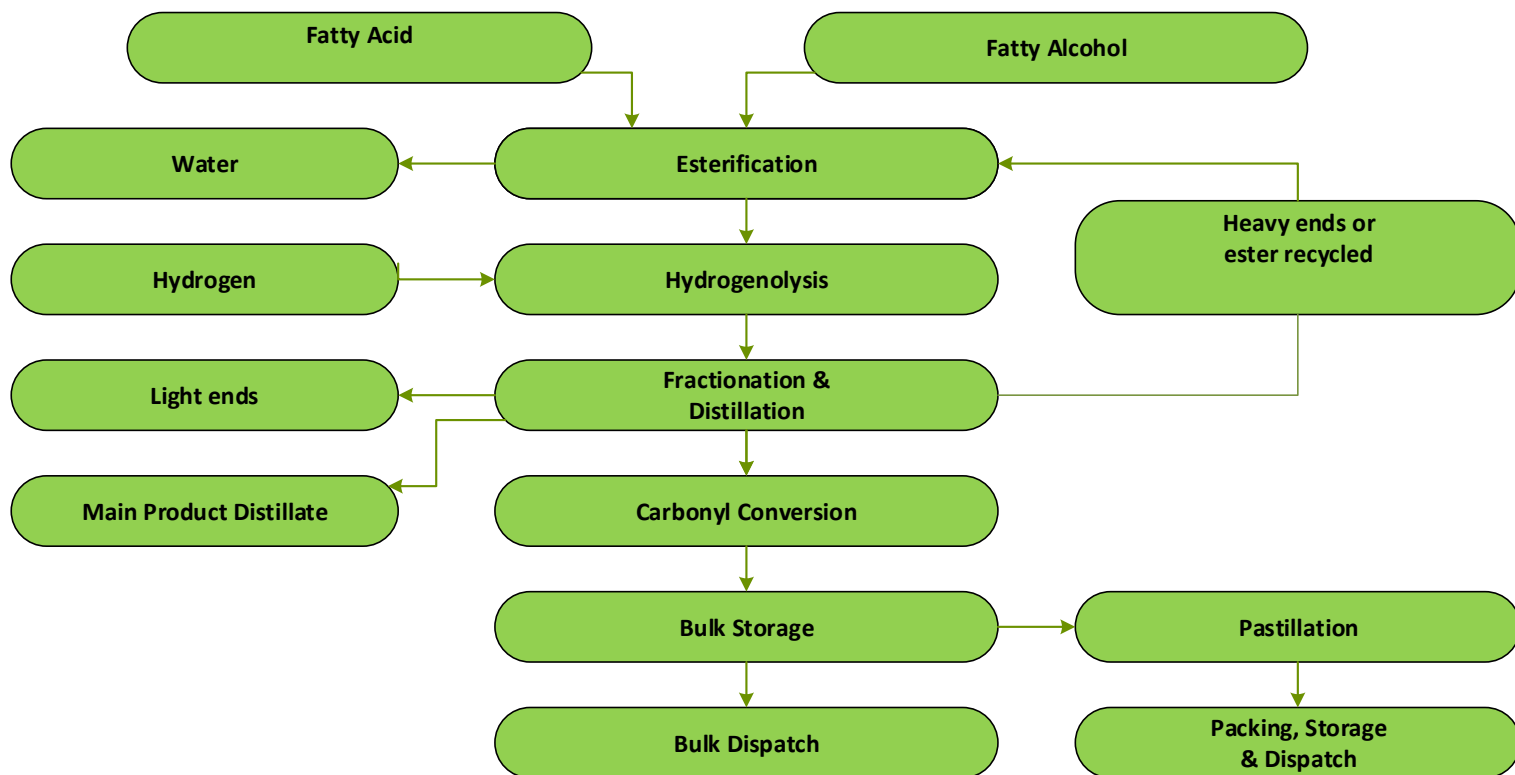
Fatty Acid

Fatty Alcohol

Water

Esterification

Heavy ends or ester recycled

Hydrogen

Hydrogenolysis

Light ends

Fractionation & Distillation

Main Product Distillate

Carbonyl Conversion

Bulk Storage

Pastillation

Bulk Dispatch

Packing, Storage & Dispatch